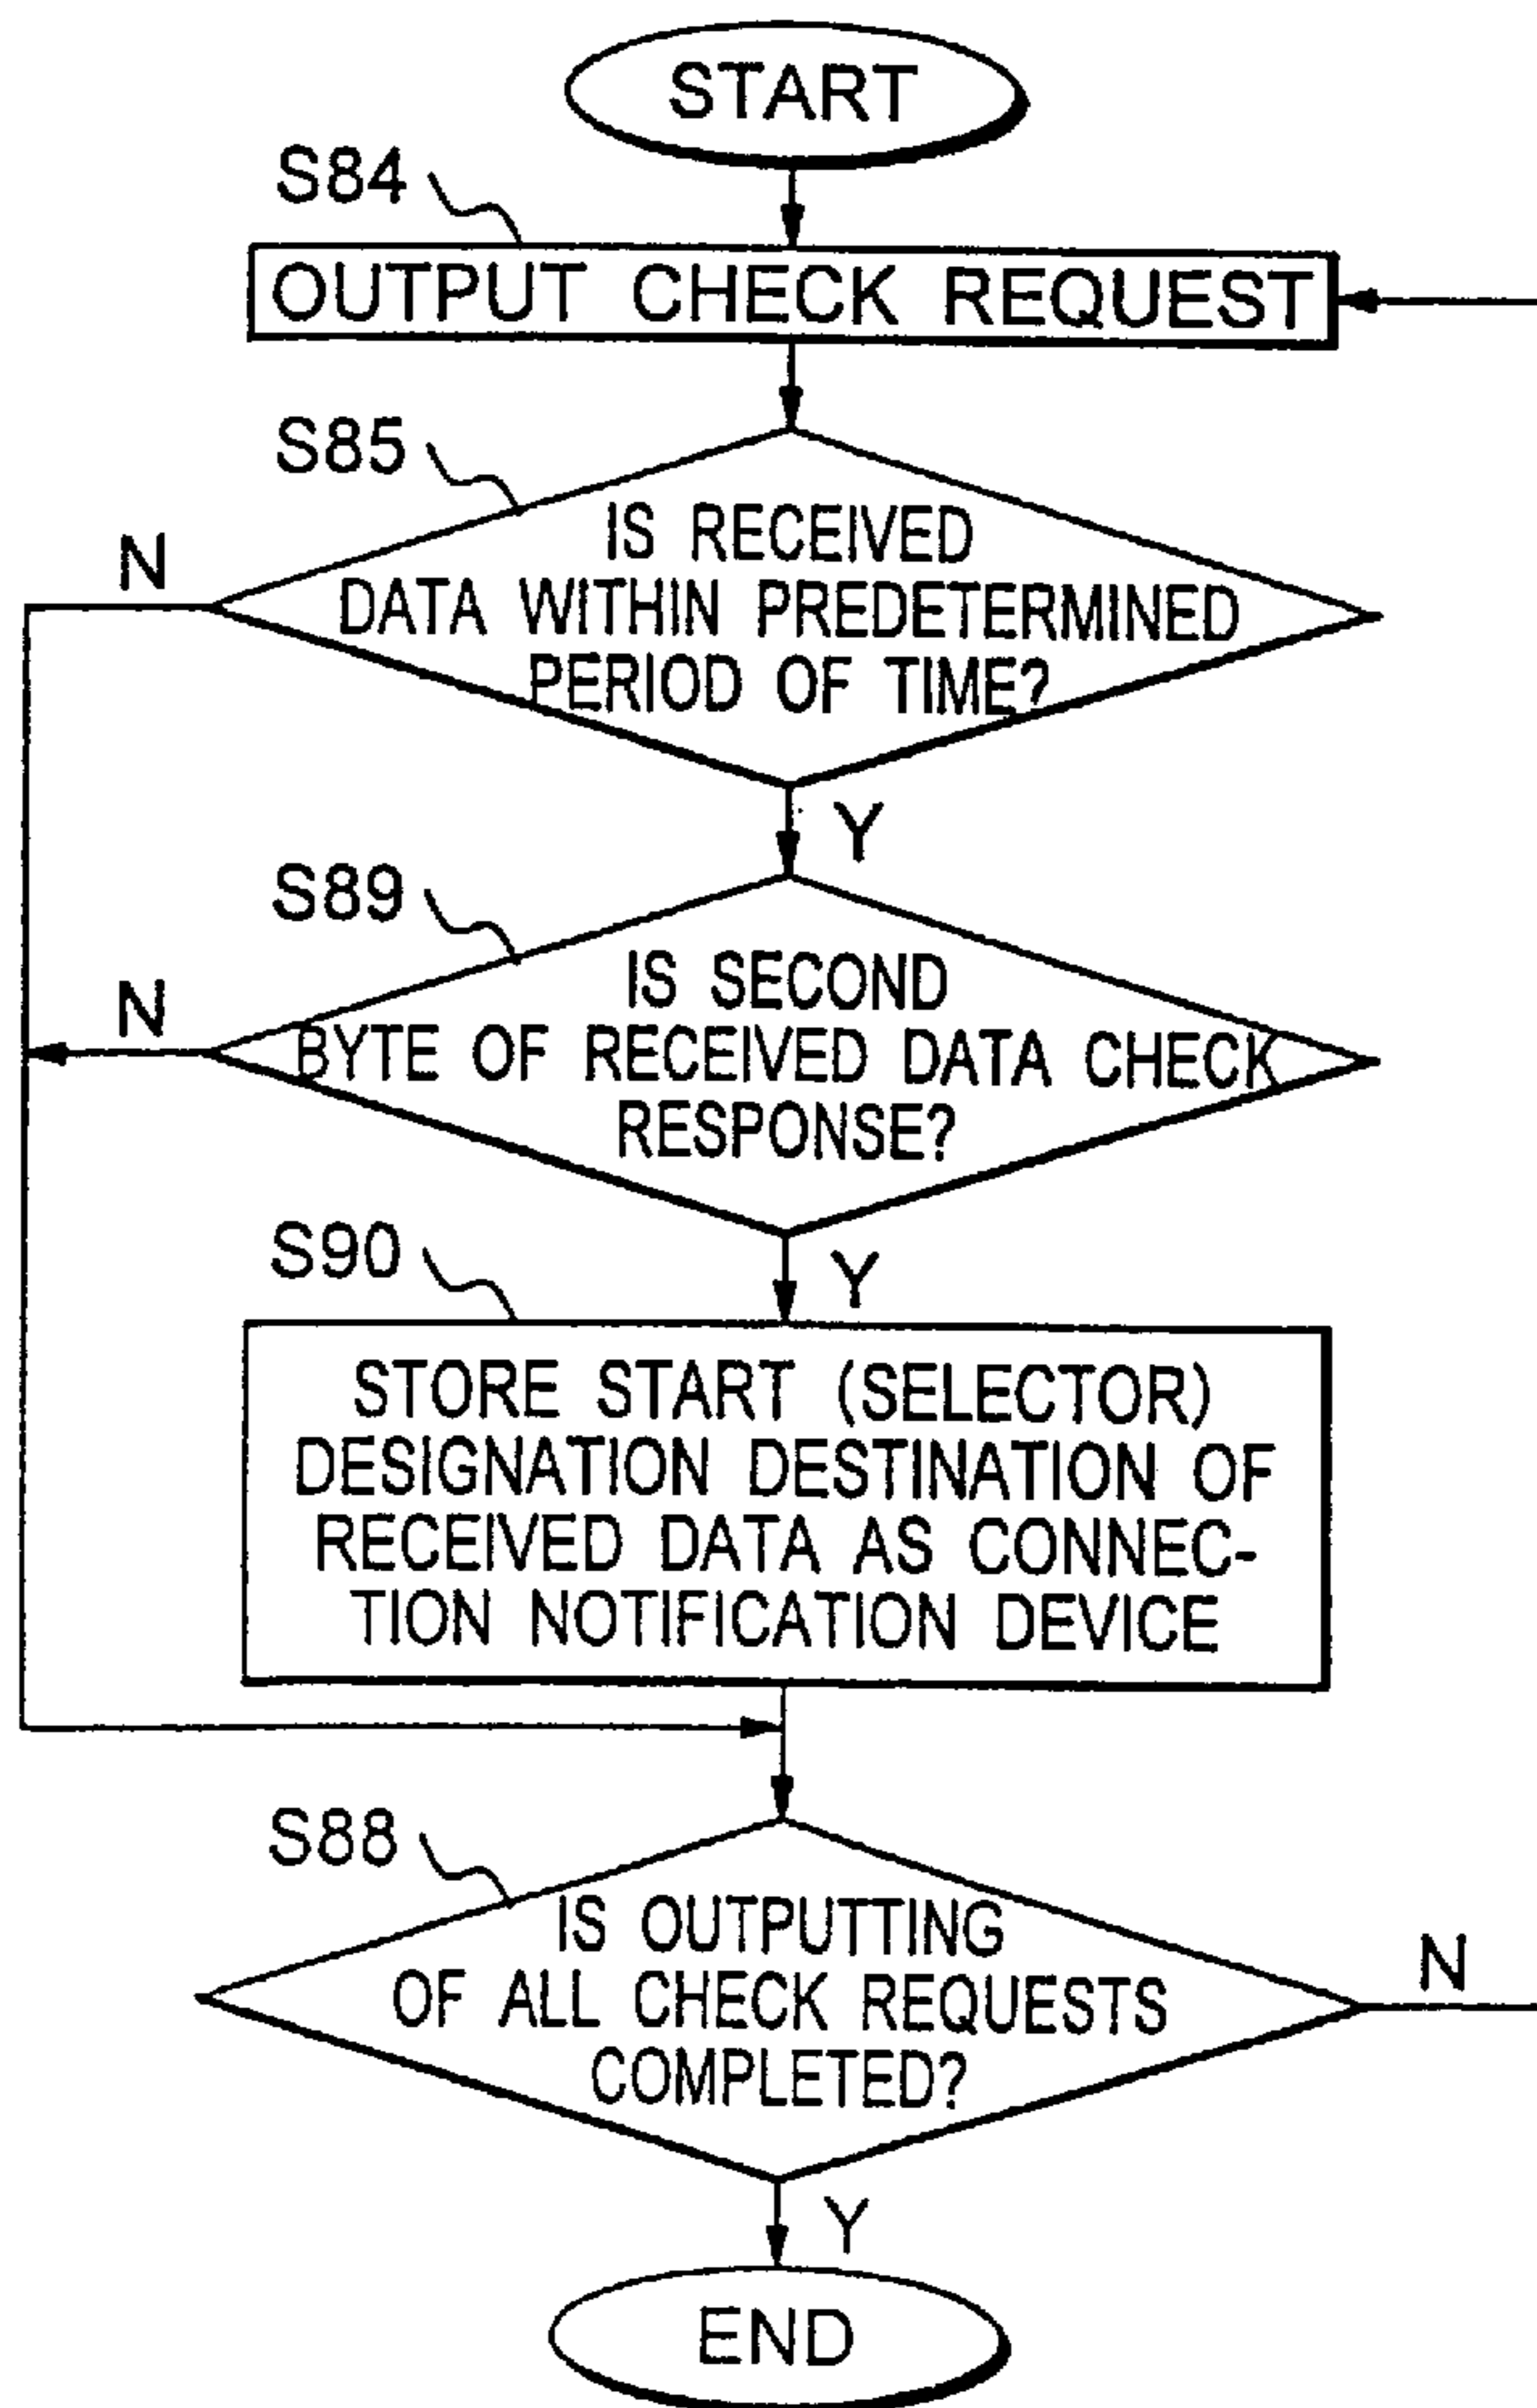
START

S84

OUTPUT CHECK REQUEST

S85

IS RECEIVED DATA WITHIN PREDETERMINED PERIOD OF TIME?

N

Y

S89

IS SECOND BYTE OF RECEIVED DATA CHECK RESPONSE?

N

Y

S90

STORE START (SELECTOR) DESIGNATION DESTINATION OF RECEIVED DATA AS CONNECTION NOTIFICATION DEVICE

S88

IS OUTPUTTING OF ALL CHECK REQUESTS COMPLETED?

N

Y

END